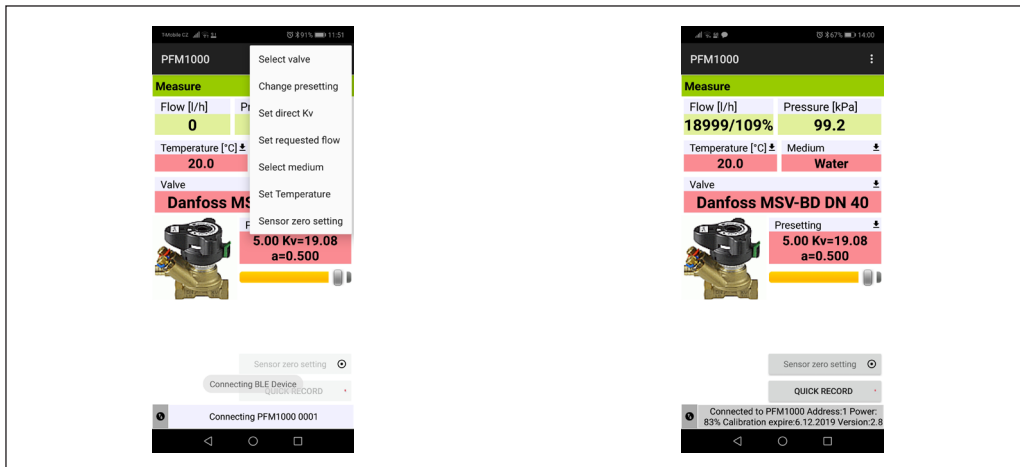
T-Mobile CZ 91% 11:51

PFM1000

Select valve
Change presetting
Set direct Kv
Set requested flow
Select medium
Set Temperature
Sensor zero setting

Measure

Flow [l/h]
0
Pr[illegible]

Temperature [°C]
20.0

Valve
Danfoss MS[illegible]

Pr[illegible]
5.00 Kv=19.08
a=0.500

Sensor zero setting
Connecting BLE Device
QUICK RECORD
Connecting PFM1000 0001

67% 14:00

PFM1000

Measure

Flow [l/h]
18999/109%
Pressure [kPa]
99.2

Temperature [°C]
20.0
Medium
Water

Valve
Danfoss MSV-BD DN 40

Presetting
5.00 Kv=19.08
a=0.500

Sensor zero setting
QUICK RECORD
Connected to PFM1000 Address:1 Power: 83% Calibration expire:6.12.2019 Version:2.8